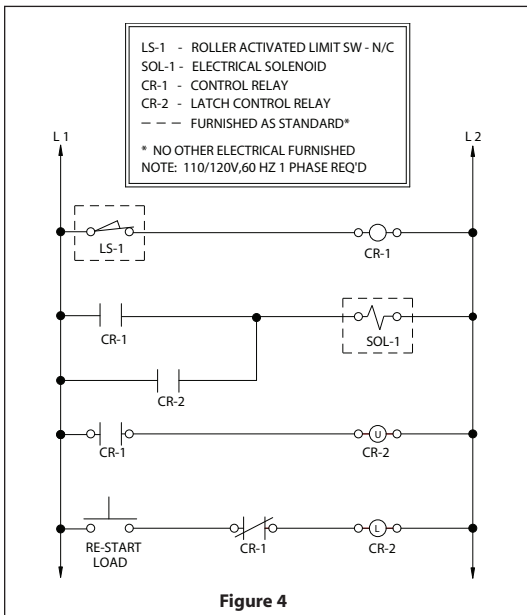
LS-1 - ROLLER ACTIVATED LIMIT SW - N/C
SOL-1 - ELECTRICAL SOLENOID
CR-1 - CONTROL RELAY
CR-2 - LATCH CONTROL RELAY
— — — FURNISHED AS STANDARD*

* NO OTHER ELECTRICAL FURNISHED
NOTE: 110/120V,60 HZ 1 PHASE REQ'D

L 1

L 2

LS-1

CR-1

CR-1

SOL-1

CR-2

CR-1

U

CR-2

RE-START LOAD

CR-1

L

CR-2

Figure 4